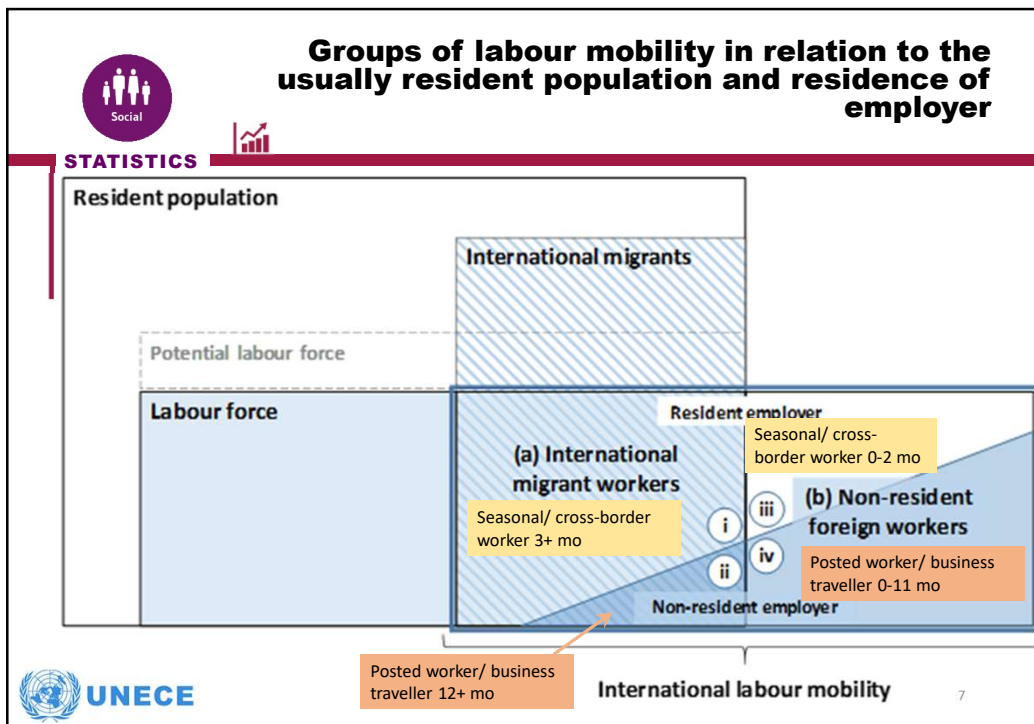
Groups of labour mobility in relation to the usually resident population and residence of employer

Social

STATISTICS

Resident population

International migrants

Potential labour force

Labour force

Resident employer

Seasonal/ cross-border worker 0-2 mo

(a) International migrant workers

Seasonal/ cross-border worker 3+ mo

i

ii

iii

iv

(b) Non-resident foreign workers

Posted worker/ business traveller 0-11 mo

Non-resident employer

Posted worker/ business traveller 12+ mo

International labour mobility

UNECE

7